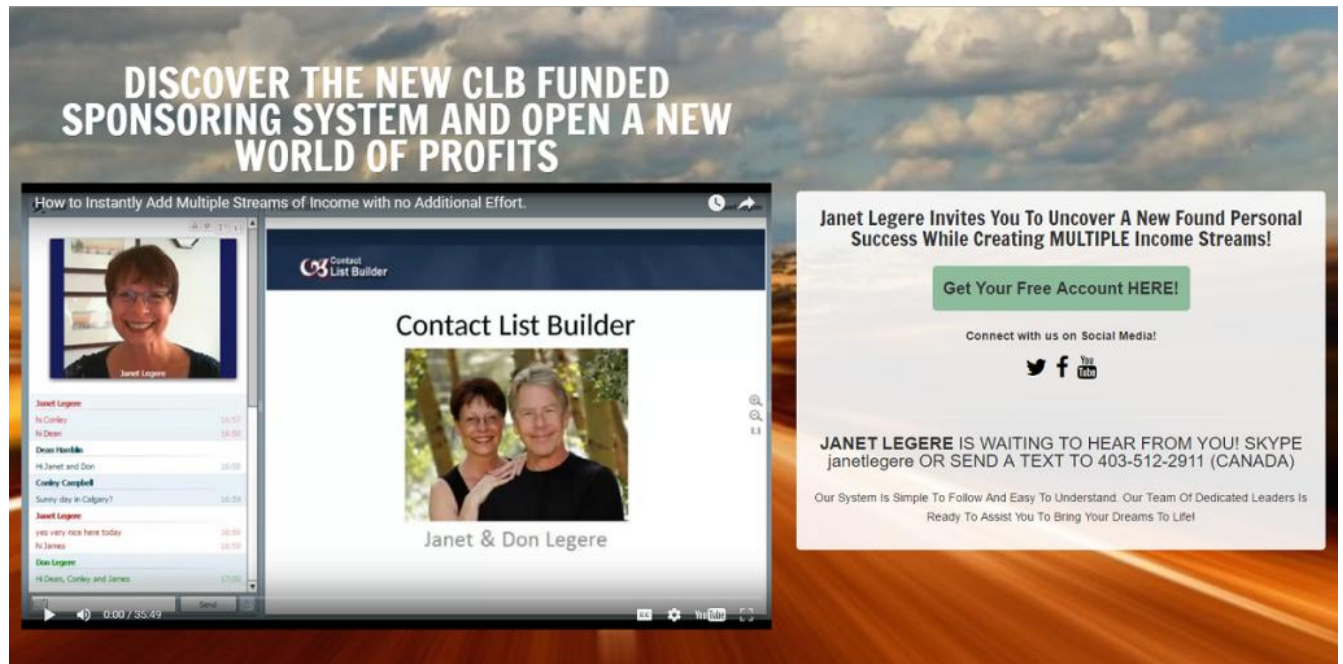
DISCOVER THE NEW CLB FUNDED SPONSORING SYSTEM AND OPEN A NEW WORLD OF PROFITS

How to Instantly Add Multiple Streams of Income with no Additional Effort.

Janet Legere

Janet Legere
hi Conley 16:57
hi Dean 16:58
Dean Hamble
Hi Janet and Don 16:58
Conley Campbell
Sunny day in Calgary? 16:59
Janet Legere
yes very nice here today 16:59
hi James 16:59
Don Legere
Hi Dean, Conley and James 17:00

Send

Contact List Builder

Contact List Builder

Janet & Don Legere

1:1

0:00 / 35:49

Janet Legere Invites You To Uncover A New Found Personal Success While Creating MULTIPLE Income Streams!

Get Your Free Account HERE!

Connect with us on Social Media!

JANET LEGERE IS WAITING TO HEAR FROM YOU! SKYPE janetlegere OR SEND A TEXT TO 403-512-2911 (CANADA)

Our System Is Simple To Follow And Easy To Understand. Our Team Of Dedicated Leaders Is Ready To Assist You To Bring Your Dreams To Life!